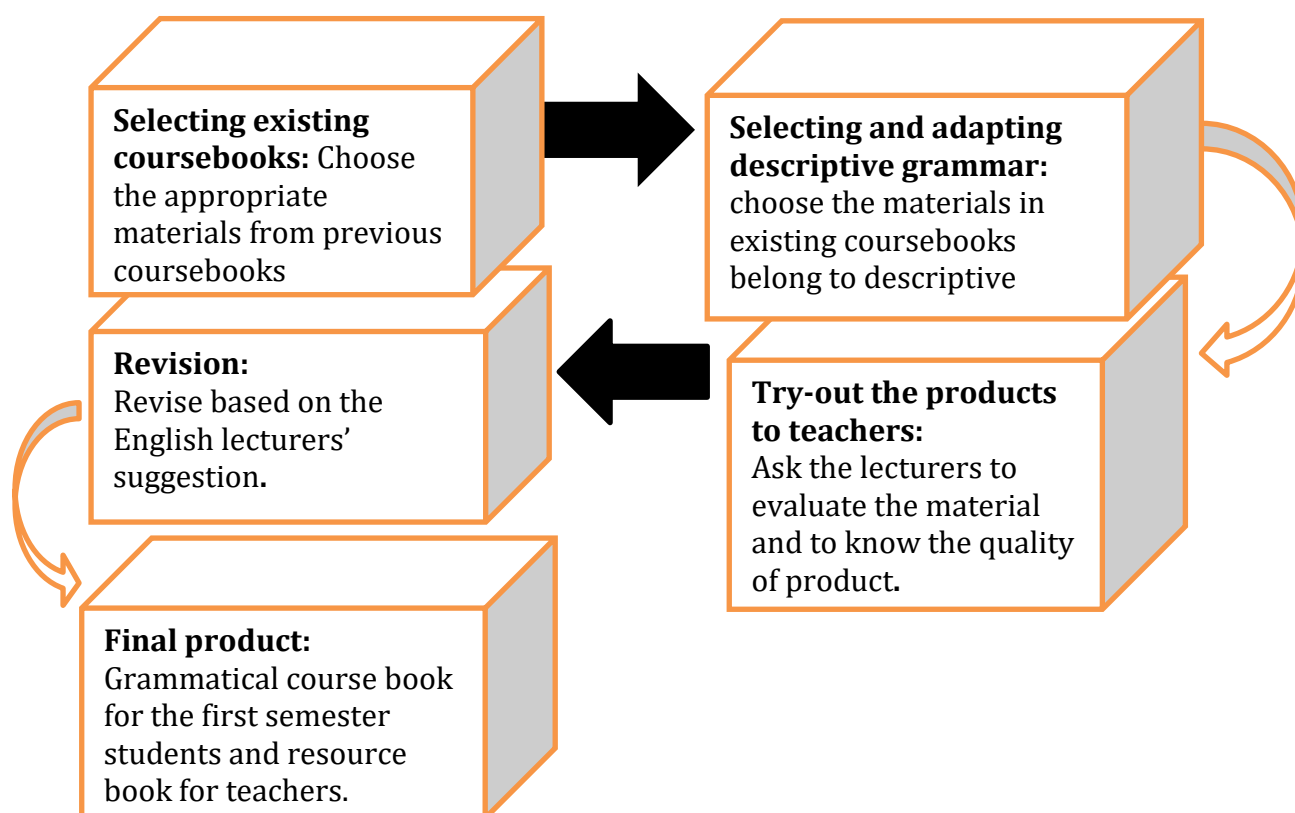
**Selecting existing coursebooks:** Choose the appropriate materials from previous coursebooks

**Selecting and adapting descriptive grammar:** choose the materials in existing coursebooks belong to descriptive

**Try-out the products to teachers:** Ask the lecturers to evaluate the material and to know the quality of product.

**Revision:** Revise based on the English lecturers' suggestion.

**Final product:** Grammatical course book for the first semester students and resource book for teachers.